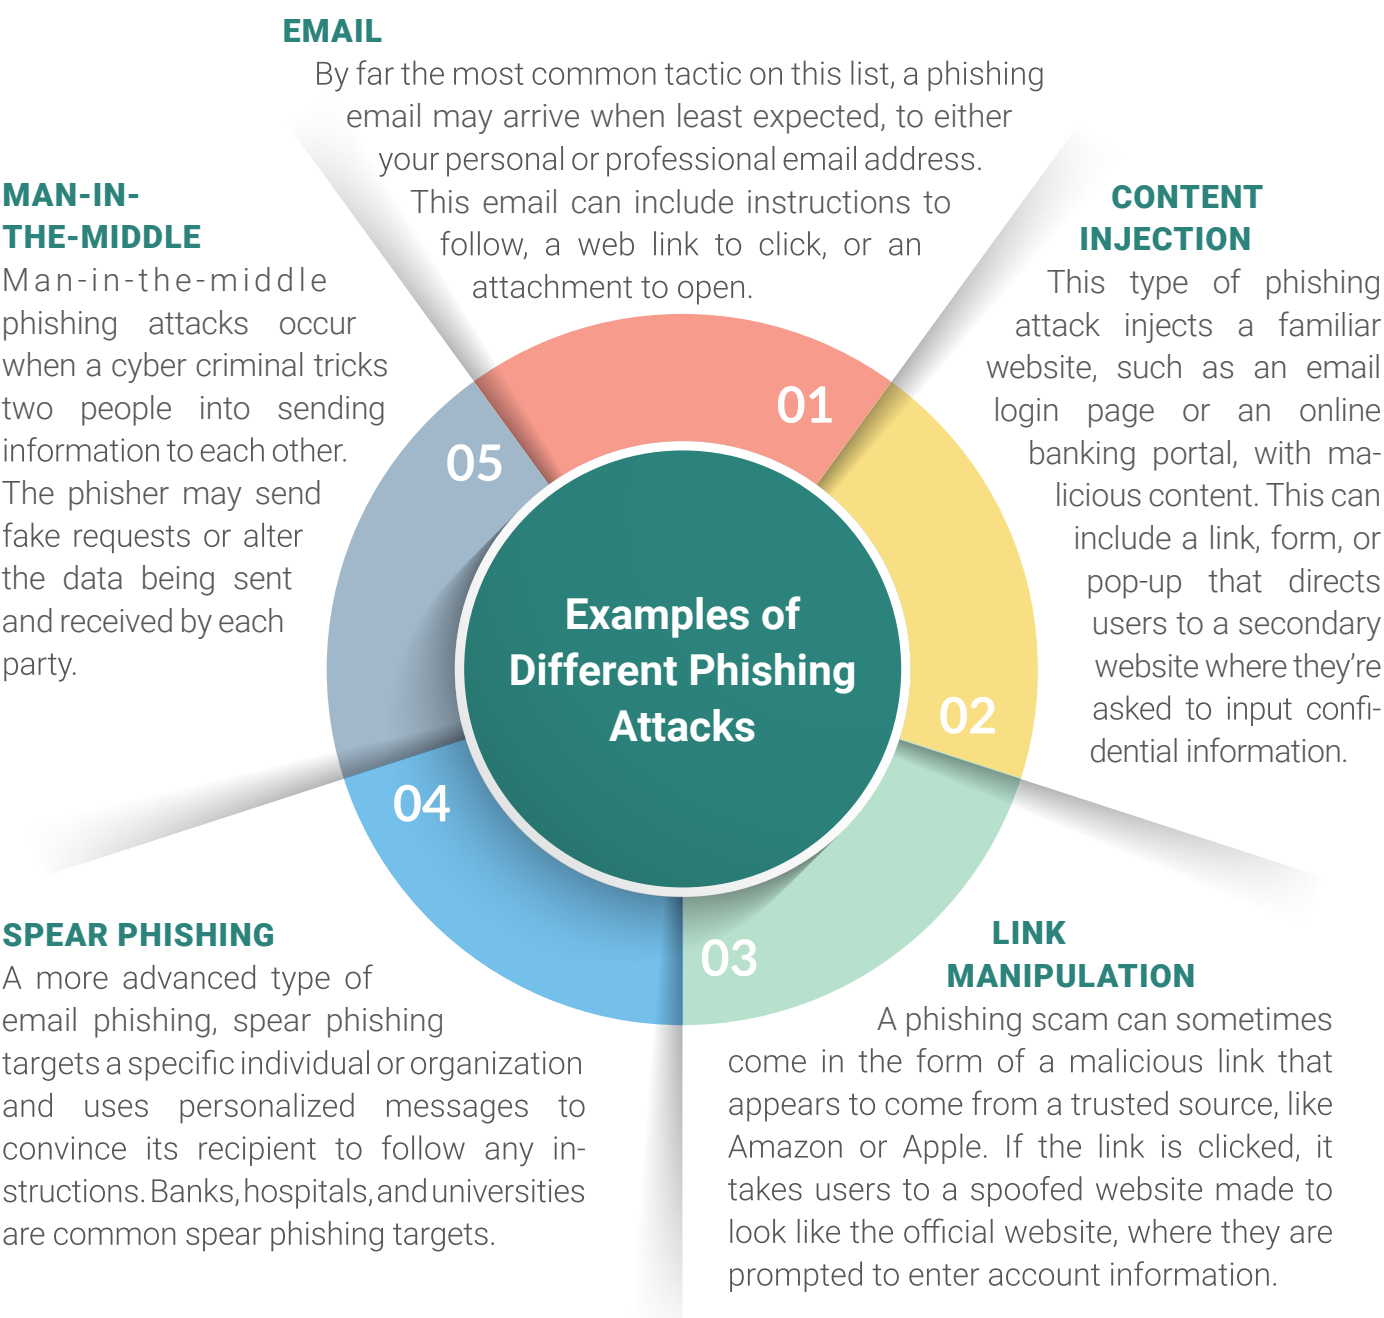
EMAIL
By far the most common tactic on this list, a phishing email may arrive when least expected, to either your personal or professional email address. This email can include instructions to follow, a web link to click, or an attachment to open.

MAN-IN-THE-MIDDLE
Man-in-the-middle phishing attacks occur when a cyber criminal tricks two people into sending information to each other. The phisher may send fake requests or alter the data being sent and received by each party.

CONTENT INJECTION
This type of phishing attack injects a familiar website, such as an email login page or an online banking portal, with malicious content. This can include a link, form, or pop-up that directs users to a secondary website where they're asked to input confidential information.

01

05

Examples of Different Phishing Attacks

02

04

03

SPEAR PHISHING
A more advanced type of email phishing, spear phishing targets a specific individual or organization and uses personalized messages to convince its recipient to follow any instructions. Banks, hospitals, and universities are common spear phishing targets.

LINK MANIPULATION
A phishing scam can sometimes come in the form of a malicious link that appears to come from a trusted source, like Amazon or Apple. If the link is clicked, it takes users to a spoofed website made to look like the official website, where they are prompted to enter account information.